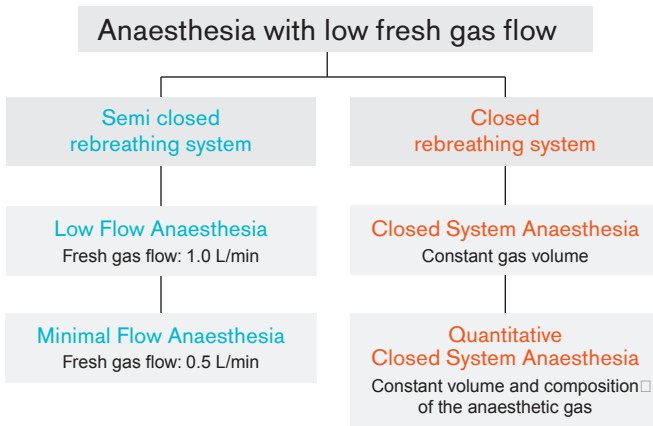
Anaesthesia with low fresh gas flow

Semi closed rebreathing system

Low Flow Anaesthesia
Fresh gas flow: 1.0 L/min

Minimal Flow Anaesthesia
Fresh gas flow: 0.5 L/min

Closed rebreathing system

Closed System Anaesthesia
Constant gas volume

Quantitative Closed System Anaesthesia
Constant volume and composition of the anaesthetic gas